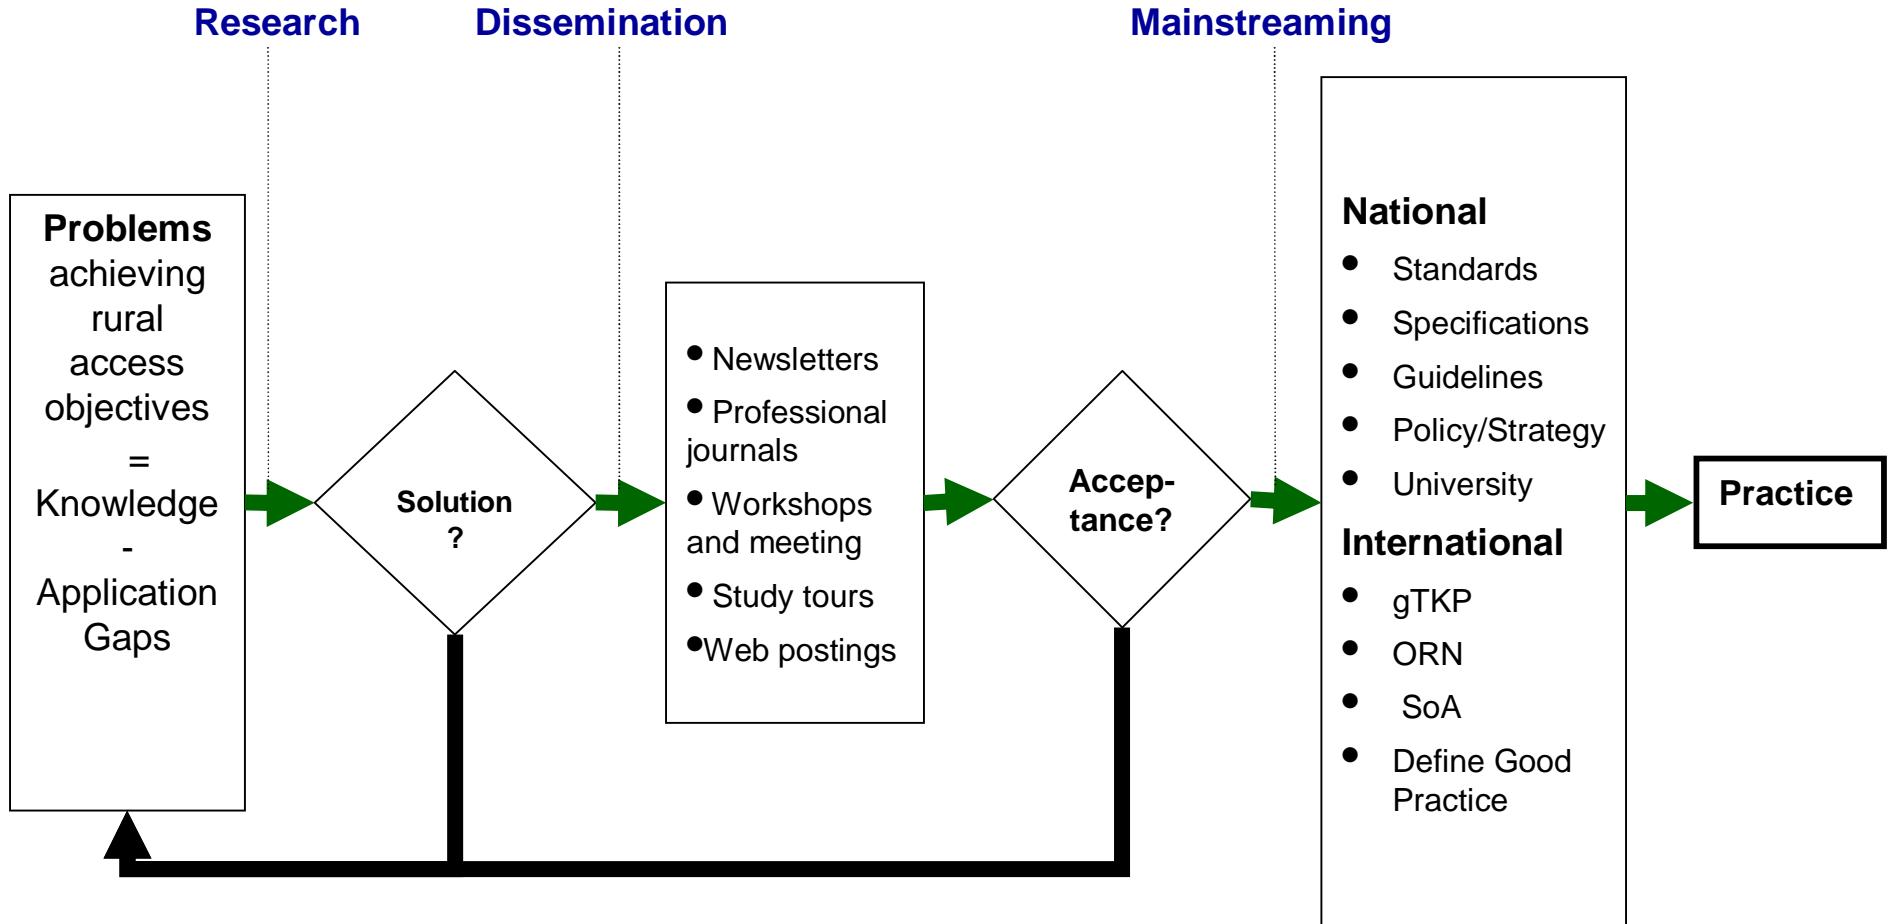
Research Dissemination Mainstreaming

Problems achieving rural access objectives = Knowledge - Application Gaps

Solution ?

- Newsletters
- Professional journals
- Workshops and meeting
- Study tours
- Web postings

Accep-tance?

National
- Standards
- Specifications
- Guidelines
- Policy/Strategy
- University

International
- gTKP
- ORN
- SoA
- Define Good Practice

Practice